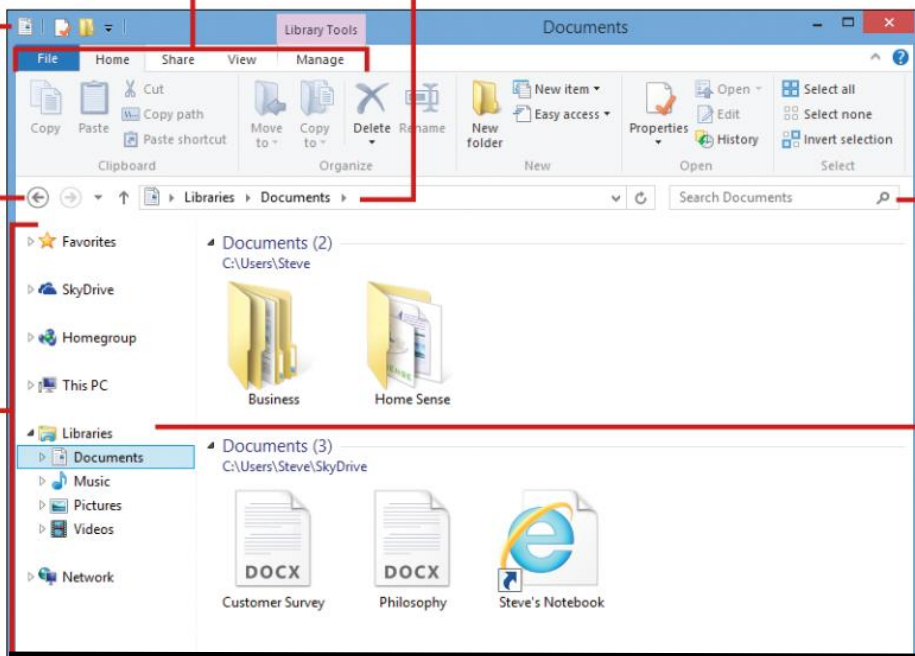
Library Tools

Documents

File Home Share View Manage

Copy Paste Cut Copy path Paste shortcut Clipboard

Move to Copy to Delete Rename Organize

New folder New item Easy access New

Properties Open Edit History Open

Select all Select none Invert selection Select

Libraries ▸ Documents ▸

Search Documents

Favorites

SkyDrive

Homegroup

This PC

Libraries

Documents

Music

Pictures

Videos

Network

Documents (2)

C:\Users\Steve

Business

Home Sense

Documents (3)

C:\Users\Steve\SkyDrive

DOCX

Customer Survey

DOCX

Philosophy

Steve's Notebook